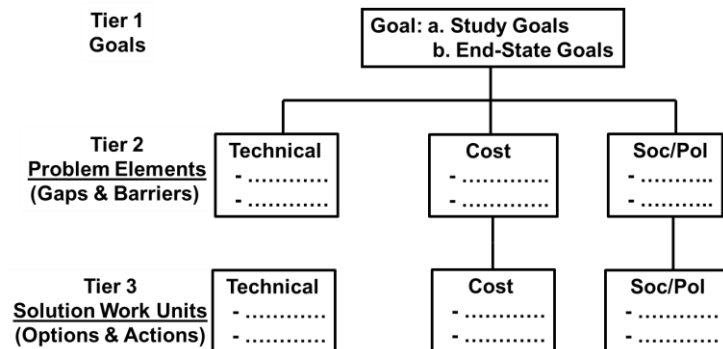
Tier 1
Goals

Goal: a. Study Goals
b. End-State Goals

Tier 2
Problem Elements
(Gaps & Barriers)

Technical
- …………
- …………

Cost
- …………
- …………

Soc/Pol
- …………
- …………

Tier 3
Solution Work Units
(Options & Actions)

Technical
- …………
- …………

Cost
- …………
- …………

Soc/Pol
- …………
- …………